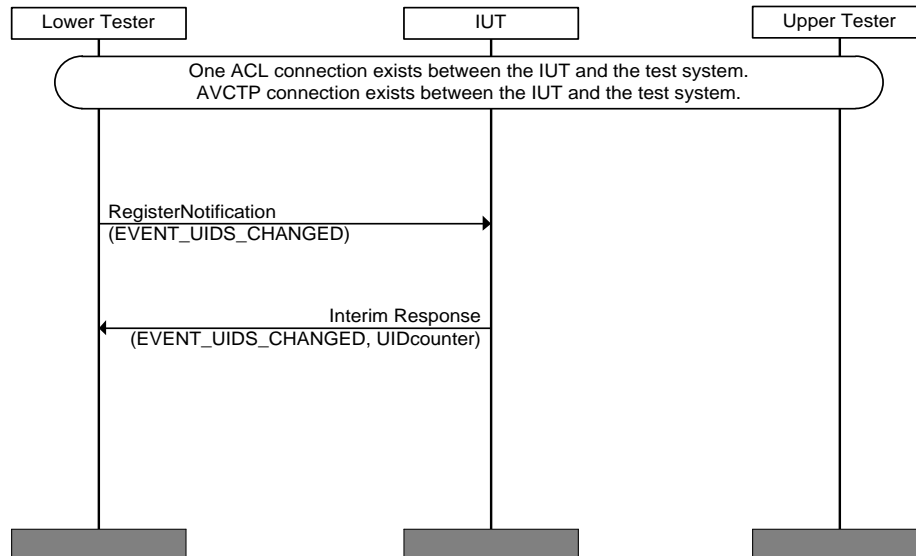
Lower Tester

IUT

Upper Tester

One ACL connection exists between the IUT and the test system.
AVCTP connection exists between the IUT and the test system.

RegisterNotification
(EVENT_UIDS_CHANGED)

Interim Response
(EVENT_UIDS_CHANGED, UIDcounter)